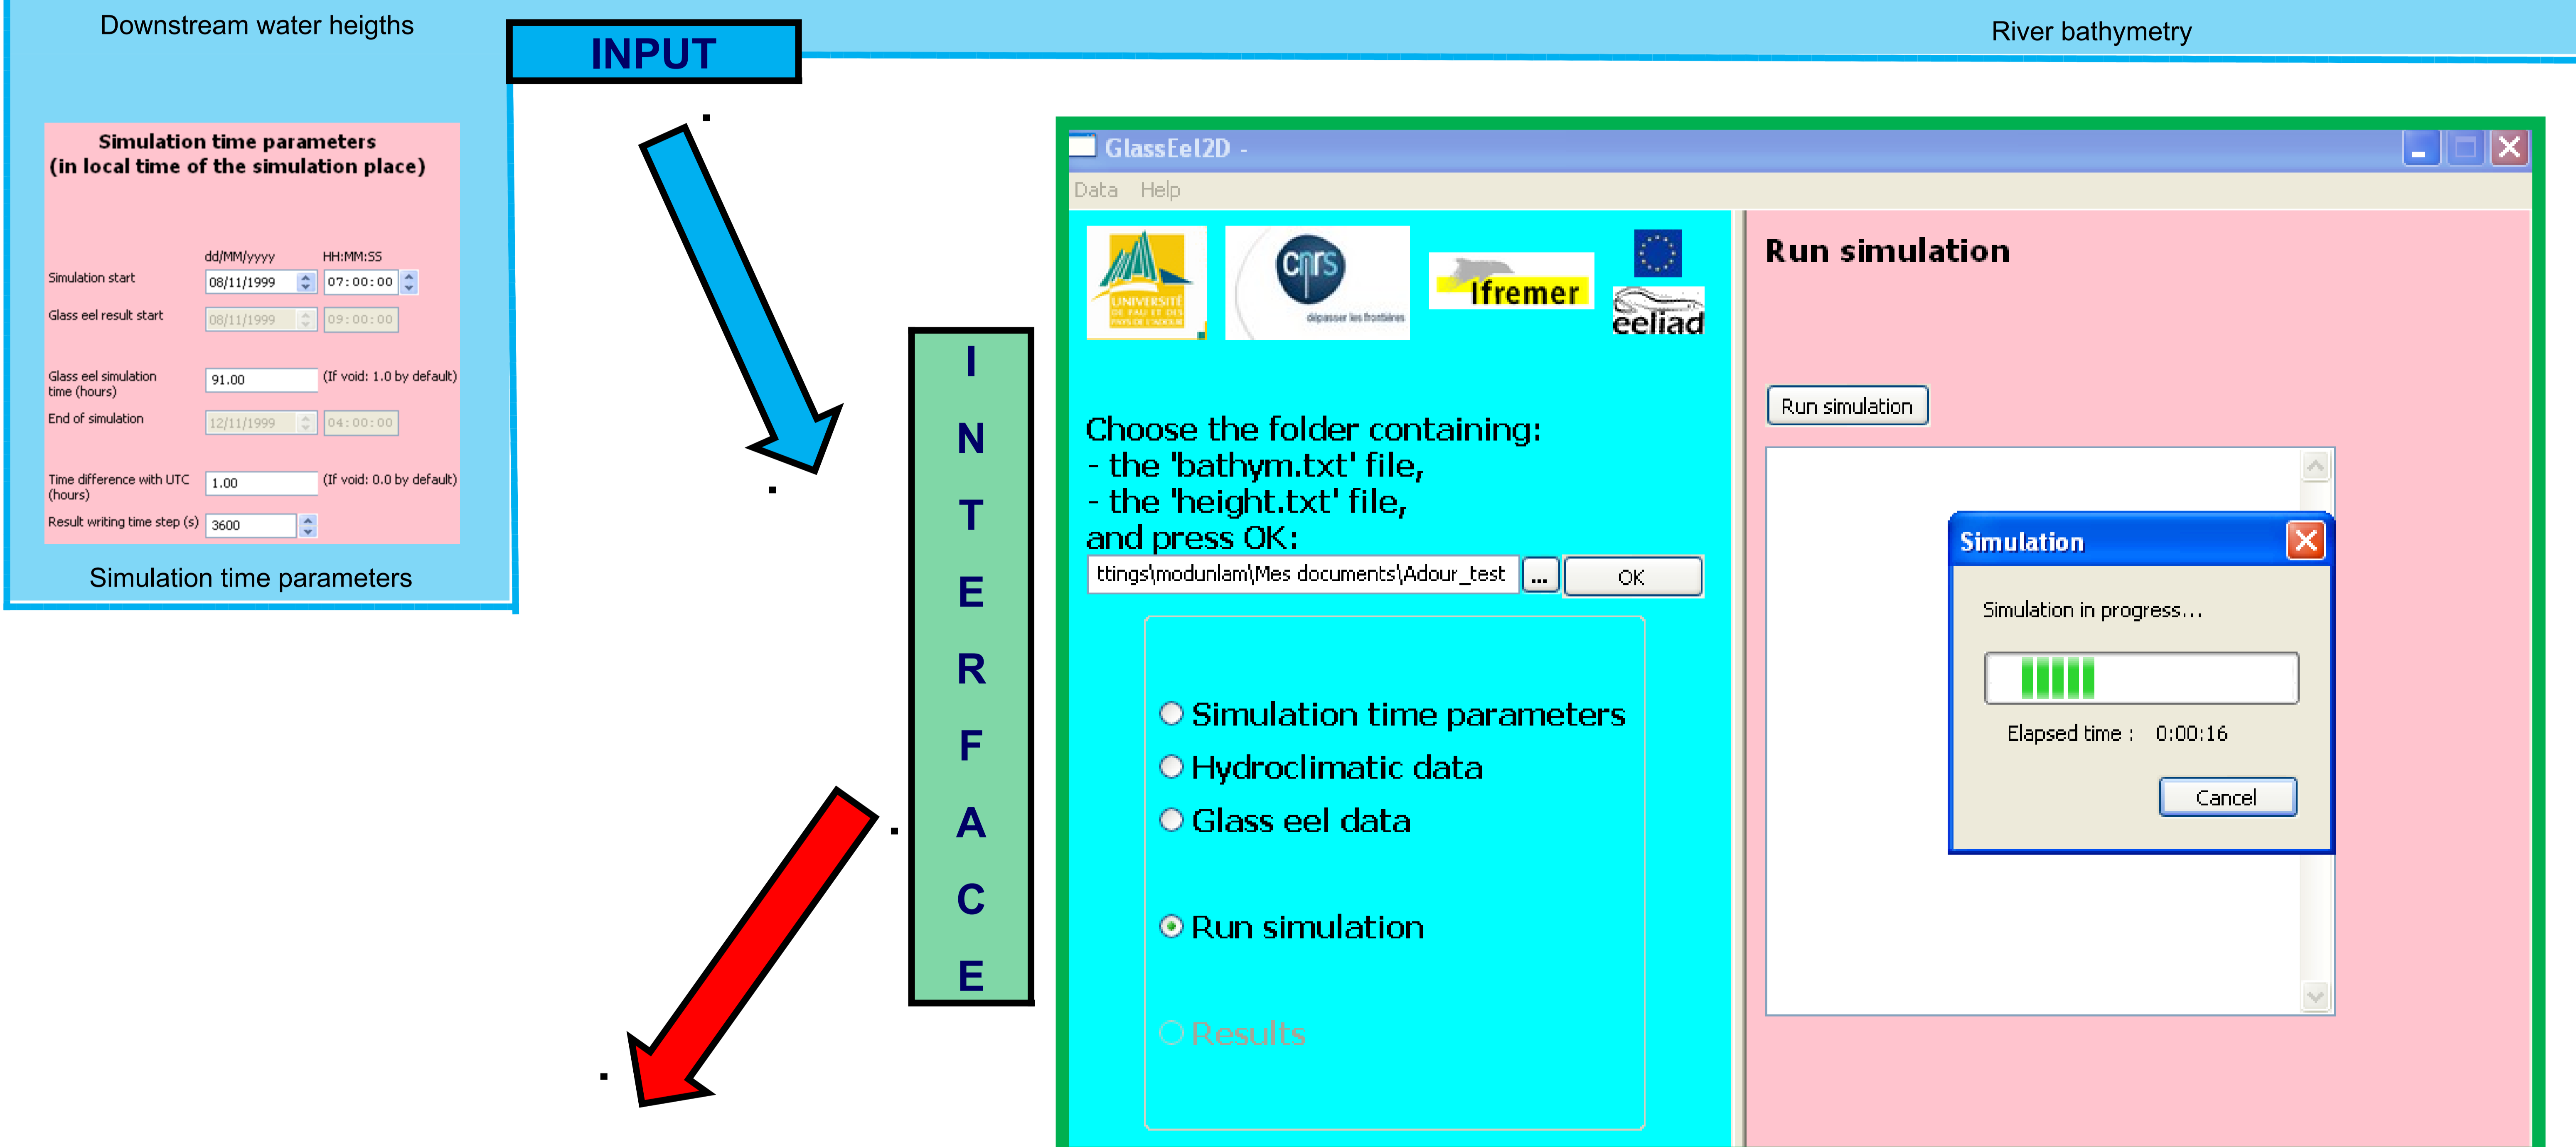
Downstream water heigths

INPUT

River bathymetry

Simulation time parameters
(in local time of the simulation place)

dd/MM/yyyy HH:MM:SS

Simulation start 08/11/1999 07:00:00

Glass eel result start 08/11/1999 09:00:00

Glass eel simulation time (hours) 91.00 (If void: 1.0 by default)

End of simulation 12/11/1999 04:00:00

Time difference with UTC (hours) 1.00 (If void: 0.0 by default)

Result writing time step (s) 3600

Simulation time parameters

I N T E R F A C E

GlassEel2D -

Data Help

UNIVERSITÉ DE PAU ET DES PAYS DE L'ADOUR

cnrs dépasser les frontières

Ifremer

eeliad

Choose the folder containing:
- the 'bathym.txt' file,
- the 'height.txt' file,
and press OK:

ttings\modunlam\Mes documents\Adour_test ... OK

Simulation time parameters
Hydroclimatic data
Glass eel data

Run simulation

Results

Run simulation

Run simulation

Simulation

Simulation in progress...

Elapsed time : 0:00:16

Cancel